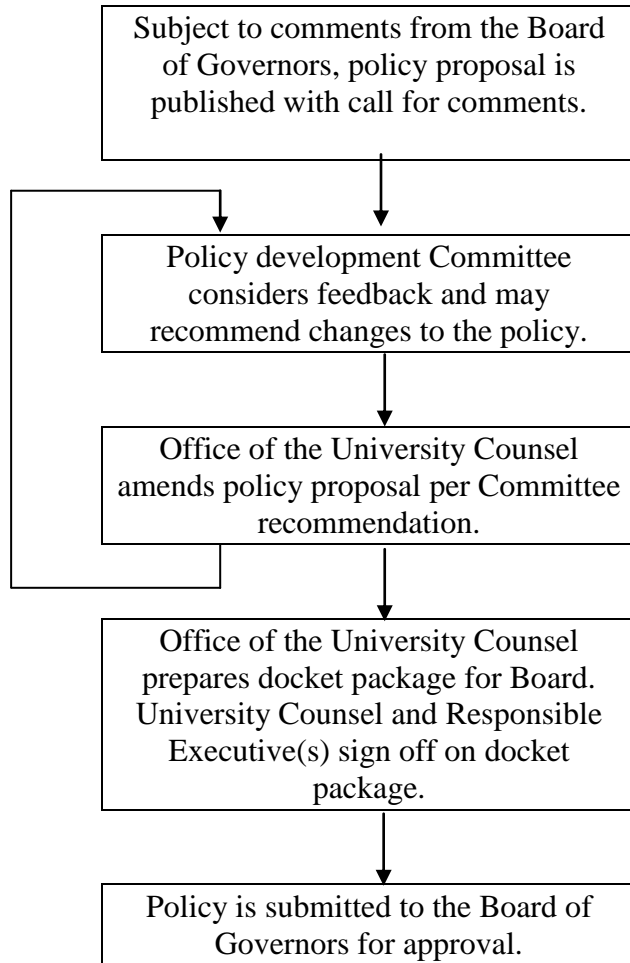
Subject to comments from the Board of Governors, policy proposal is published with call for comments.

Policy development Committee considers feedback and may recommend changes to the policy.

Office of the University Counsel amends policy proposal per Committee recommendation.

Office of the University Counsel prepares docket package for Board. University Counsel and Responsible Executive(s) sign off on docket package.

Policy is submitted to the Board of Governors for approval.